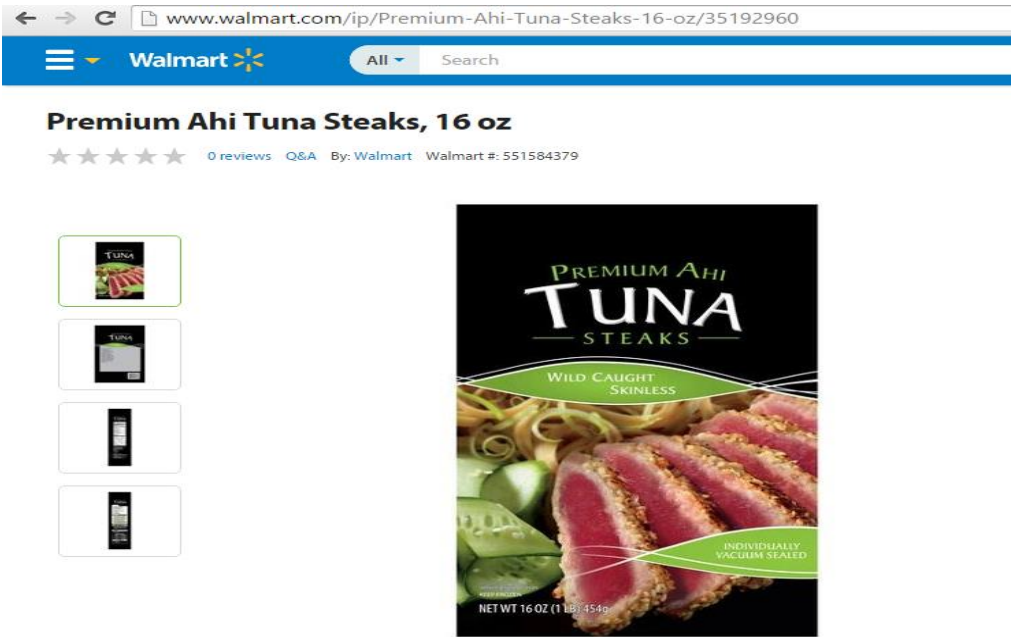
www.walmart.com/ip/Premium-Ahi-Tuna-Steaks-16-oz/35192960

Walmart

All

Search

Premium Ahi Tuna Steaks, 16 oz

0 reviews Q&A By: Walmart Walmart #: 551584379

TUNA

PREMIUM AHI
TUNA
STEAKS

WILD CAUGHT
SKINLESS

INDIVIDUALLY
VACUUM SEALED

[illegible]
KEEP FROZEN

NET WT 16 OZ (1 LB) 454g